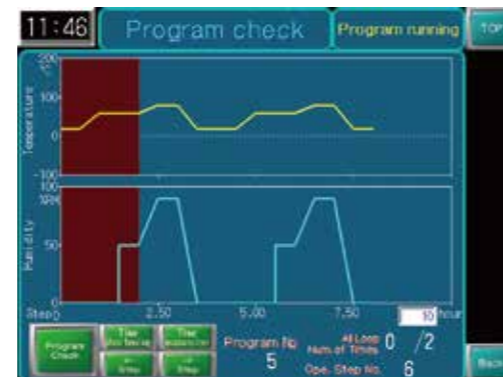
11:46

Program check

Program running

TOP

200
°C
100
0
-100

Temperature

100
%RH
50
0

Humidity

Step 0
2.50
5.00
7.50
10 hour

Program Check

Time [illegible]

Time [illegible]

← Step

→ Step

Program No.
5

All Loop
Num. of Times
0 /2

Ope. Step No.
6

Back